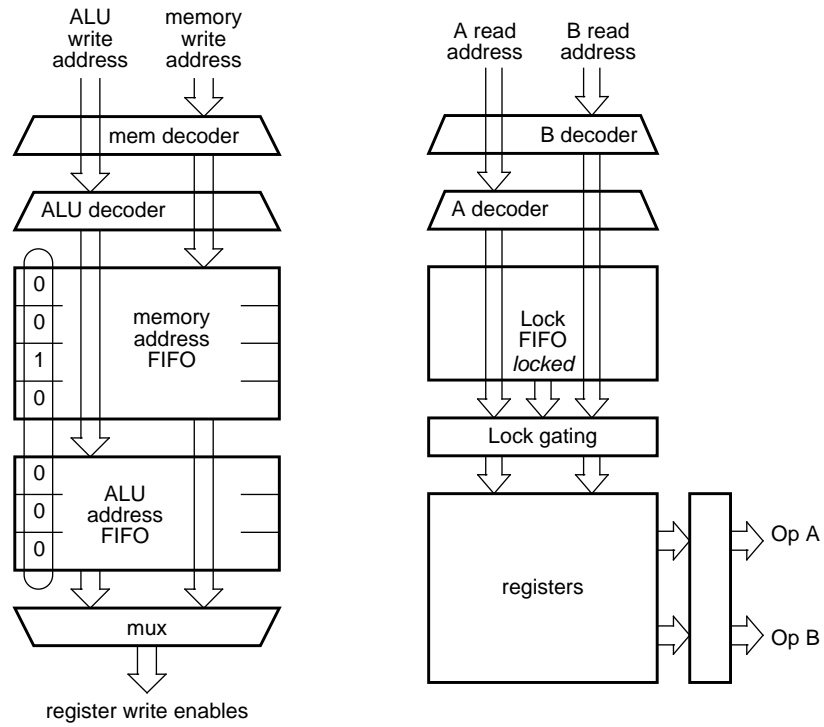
ALU write address

memory write address

mem decoder

ALU decoder

0
0
1
0

memory address FIFO

0
0
0

ALU address FIFO

mux

register write enables

A read address

B read address

B decoder

A decoder

Lock FIFO
*locked*

Lock gating

registers

Op A

Op B